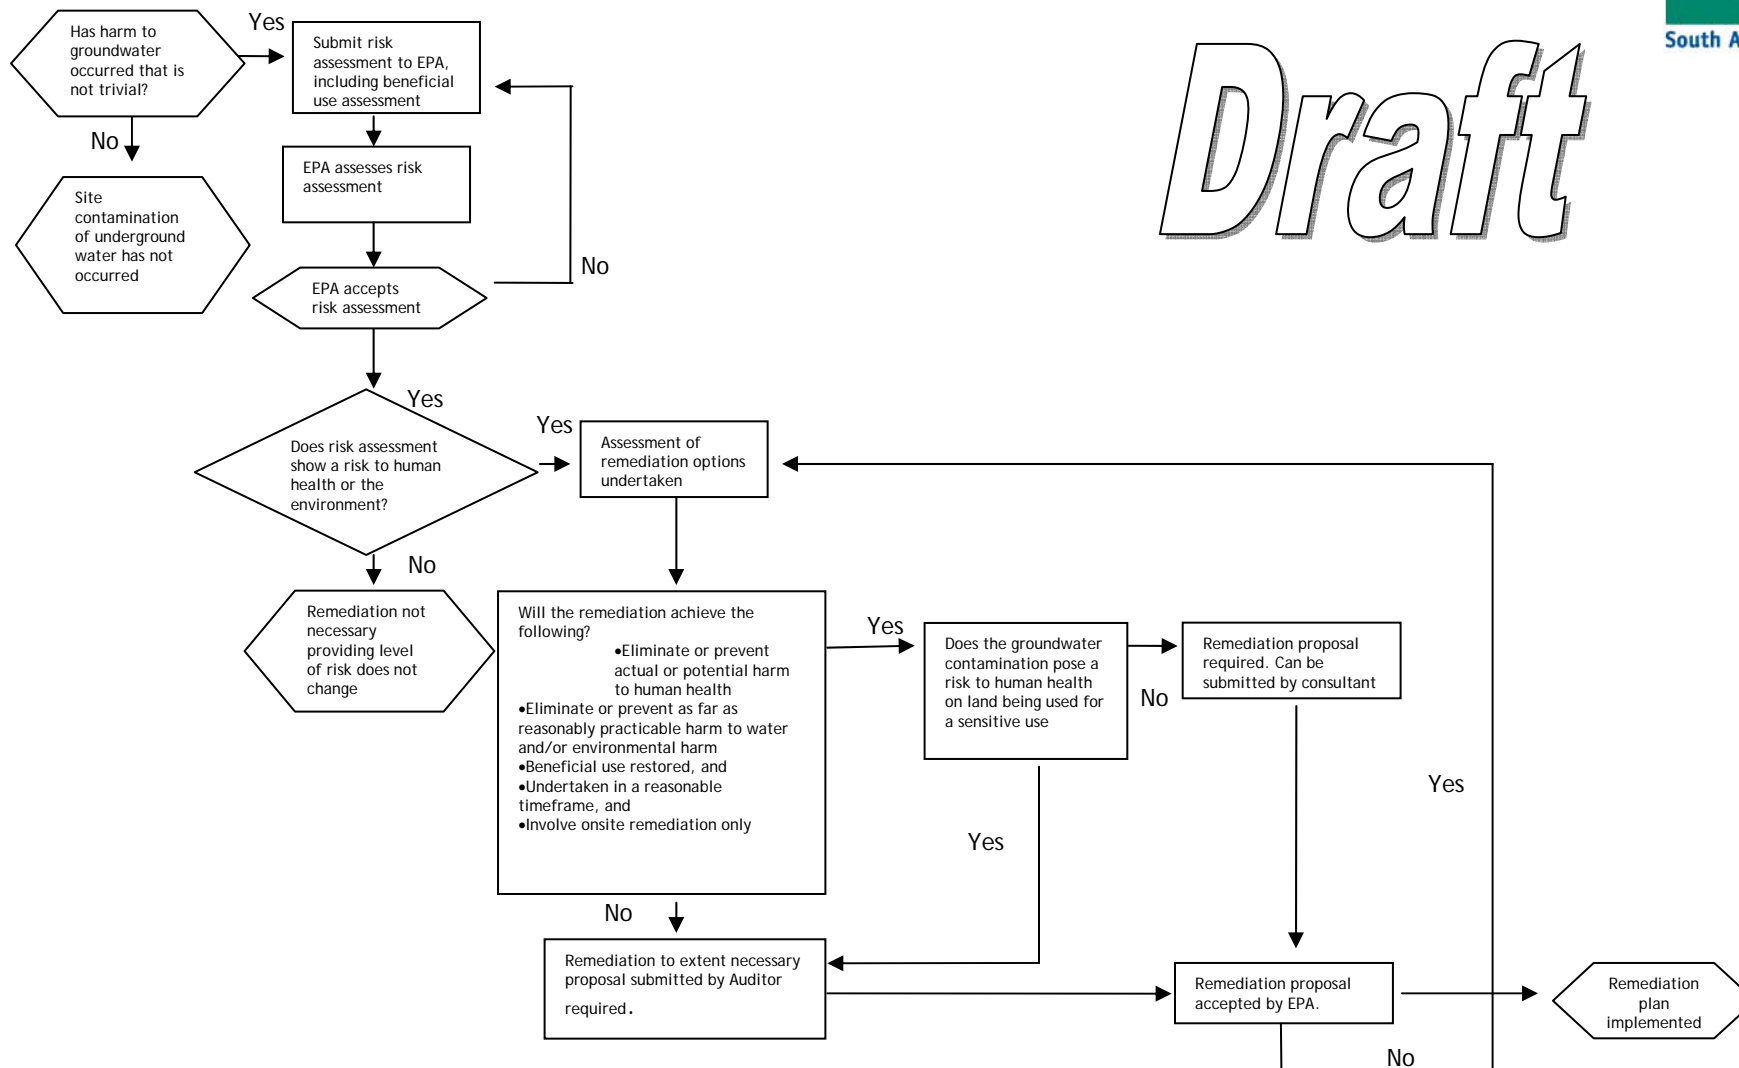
South A

Draft

Has harm to groundwater occurred that is not trivial?

Yes

Submit risk assessment to EPA, including beneficial use assessment

No

Site contamination of underground water has not occurred

EPA assesses risk assessment

EPA accepts risk assessment

No

Yes

Does risk assessment show a risk to human health or the environment?

Yes

Assessment of remediation options undertaken

No

Remediation not necessary providing level of risk does not change

Will the remediation achieve the following?
•Eliminate or prevent actual or potential harm to human health
•Eliminate or prevent as far as reasonably practicable harm to water and/or environmental harm
•Beneficial use restored, and
•Undertaken in a reasonable timeframe, and
•Involve onsite remediation only

Yes

Does the groundwater contamination pose a risk to human health on land being used for a sensitive use

No

Remediation proposal required. Can be submitted by consultant

Yes

Yes

No

Remediation to extent necessary proposal submitted by Auditor required.

Remediation proposal accepted by EPA.

Remediation plan implemented

No